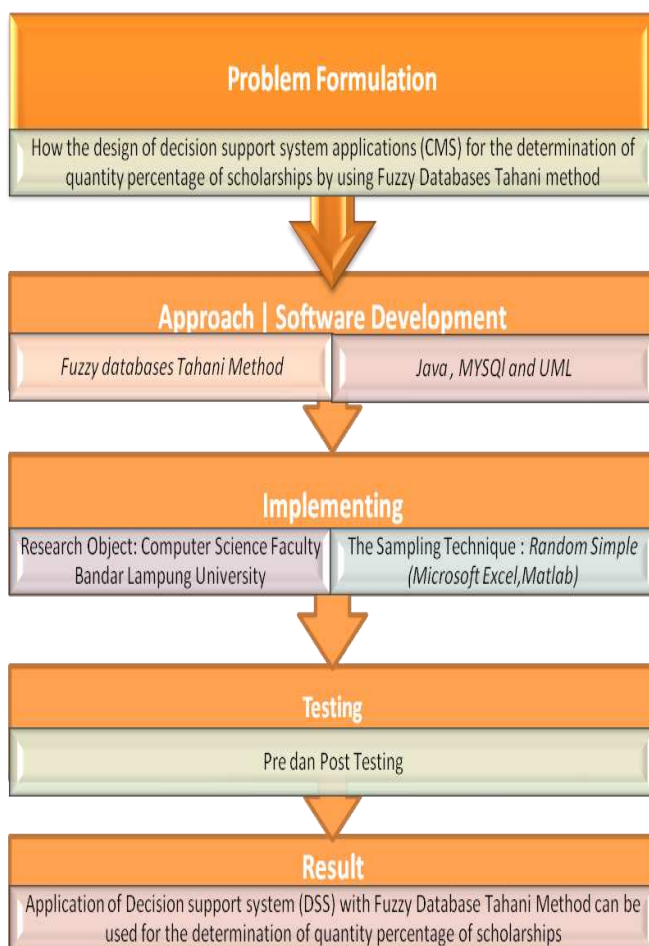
Problem Formulation

How the design of decision support system applications (CMS) for the determination of quantity percentage of scholarships by using Fuzzy Databases Tahani method

Approach | Software Development

Fuzzy databases Tahani Method

Java , MYSQl and UML

Implementing

Research Object: Computer Science Faculty Bandar Lampung University

The Sampling Technique : Random Simple (Microsoft Excel,Matlab)

Testing

Pre dan Post Testing

Result

Application of Decision support system (DSS) with Fuzzy Database Tahani Method can be used for the determination of quantity percentage of scholarships